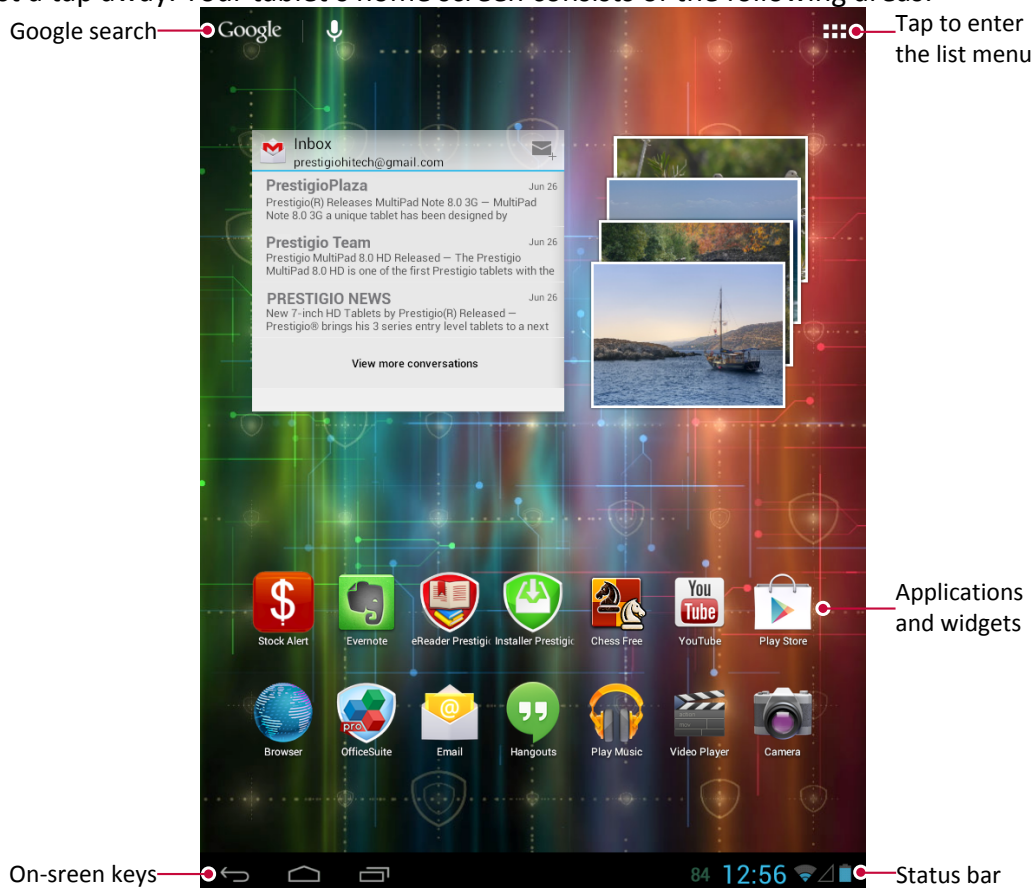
Google search

Google

Tap to enter the list menu

Inbox
prestigiohitech@gmail.com

PrestigioPlaza Jun 26
Prestigio(R) Releases MultiPad Note 8.0 3G — MultiPad Note 8.0 3G a unique tablet has been designed by

Prestigio Team Jun 26
Prestigio MultiPad 8.0 HD Released — The Prestigio MultiPad 8.0 HD is one of the first Prestigio tablets with the

PRESTIGIO NEWS Jun 26
New 7-inch HD Tablets by Prestigio(R) Released — Prestigio® brings his 3 series entry level tablets to a next

View more conversations

Applications and widgets

Stock Alert
Evernote
eReader Prestigio
Installer Prestigio
Chess Free
YouTube
Play Store

Browser
OfficeSuite
Email
Hangouts
Play Music
Video Player
Camera

On-sreen keys

84 12:56

Status bar